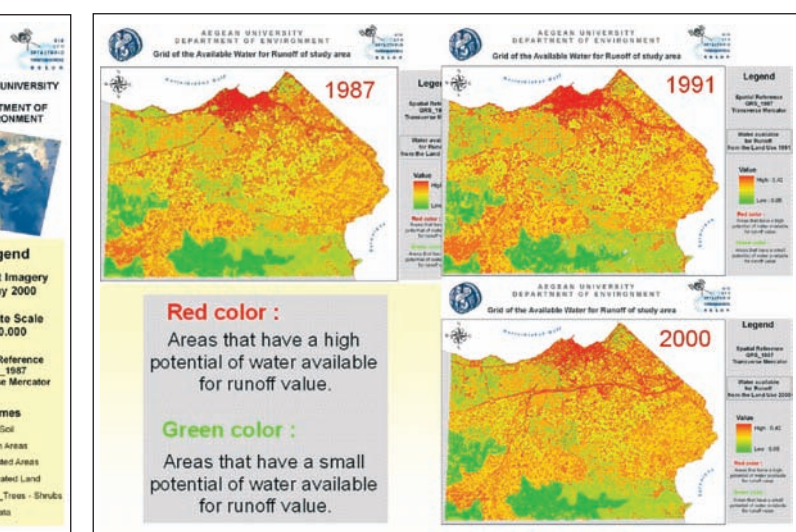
UNIVERSITY

RTMENT OF
ONMENT

egend

t Imagery
y 2000

te Scale
0.000

Reference
_1987
e Mercator

mes

Soil

Areas

ted Areas

ated Land

_Trees - Shrubs

ts

AEGEAN UNIVERSITY
DEPARTMENT OF ENVIRONMENT

Grid of the Available Water for Runoff of study area

1987

Legend

Spatial Refe
GRS_19
Transverse M

Water availa
for Runo
from the Land

Value

High

Low

Red color :

Green color :

AEGEAN UNIVERSITY
DEPARTMENT OF ENVIRONMENT

Grid of the Available Water for Runoff of study area

1991

Legend

Spatial Reference
GRS_1987
Transverse Mercator

Water available
for Runoff
from the Land Use 1991

Value

High : 0.42

Low : 0.05

Red color :

Green color :

Red color :

Areas that have a high potential of water available for runoff value.

Green color :

Areas that have a small potential of water available for runoff value.

AEGEAN UNIVERSITY
DEPARTMENT OF ENVIRONMENT

Grid of the Available Water for Runoff of study area

2000

Legend

Spatial Reference
GRS_1987
Transverse Mercator

Water available
for Runoff
from the Land Use 2000

Value

High : 0.42

Low : 0.05

Red color :

Green color :